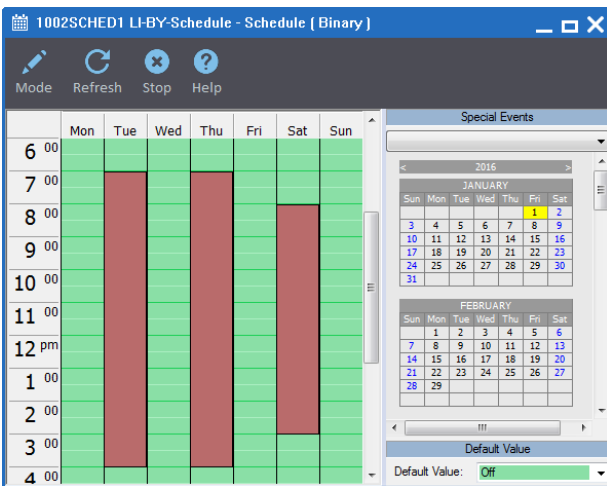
1002SCHED1 LI-BY-Schedule - Schedule ( Binary )

Mode Refresh Stop Help

| Mon | Tue | Wed | Thu | Fri | Sat | Sun |
|---|---|---|---|---|---|---|

6 00
7 00
8 00
9 00
10 00
11 00
12 pm
1 00
2 00
3 00
4 00

Special Events

< 2016 >

JANUARY

| Sun | Mon | Tue | Wed | Thu | Fri | Sat |
|---|---|---|---|---|---|---|
| | | | | | 1 | 2 |
| 3 | 4 | 5 | 6 | 7 | 8 | 9 |
| 10 | 11 | 12 | 13 | 14 | 15 | 16 |
| 17 | 18 | 19 | 20 | 21 | 22 | 23 |
| 24 | 25 | 26 | 27 | 28 | 29 | 30 |
| 31 | | | | | | |

FEBRUARY

| Sun | Mon | Tue | Wed | Thu | Fri | Sat |
|---|---|---|---|---|---|---|
| | 1 | 2 | 3 | 4 | 5 | 6 |
| 7 | 8 | 9 | 10 | 11 | 12 | 13 |
| 14 | 15 | 16 | 17 | 18 | 19 | 20 |
| 21 | 22 | 23 | 24 | 25 | 26 | 27 |
| 28 | 29 | | | | | |

Default Value

Default Value: Off